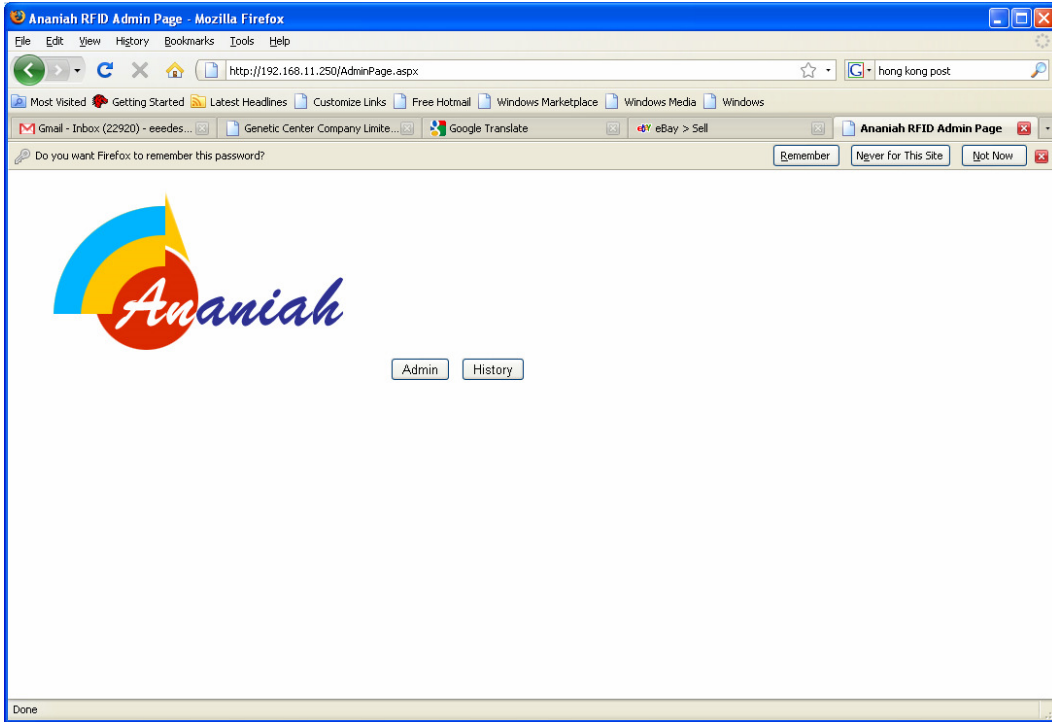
Ananiah RFID Admin Page - Mozilla Firefox

File Edit View History Bookmarks Tools Help

http://192.168.11.250/AdminPage.aspx

hong kong post

Most Visited Getting Started Latest Headlines Customize Links Free Hotmail Windows Marketplace Windows Media Windows

Gmail - Inbox (22920) - eeedes... | Genetic Center Company Limite... | Google Translate | eBay > Sell | Ananiah RFID Admin Page

Do you want Firefox to remember this password?

Remember | Never for This Site | Not Now

Ananiah

Admin History

Done